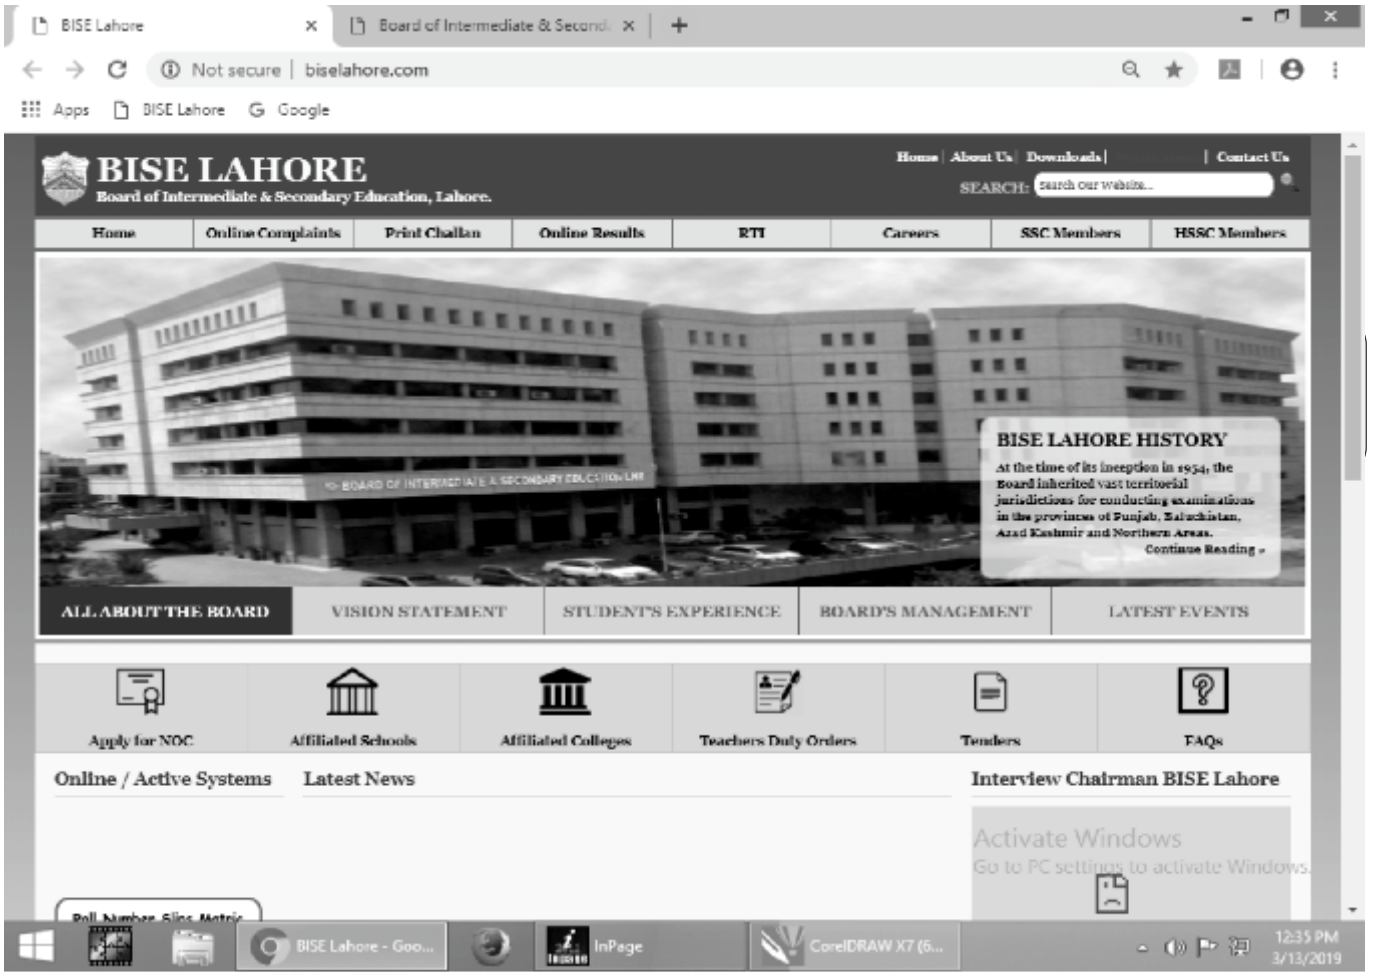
BISE Lahore ×
Board of Intermediate & Second ×
+
Not secure | biselahore.com
Apps  BISE Lahore  Google

BISE LAHORE
Board of Intermediate & Secondary Education, Lahore.
Home | About Us | Downloads | | Contact Us
SEARCH: Search our website...

| Home | Online Complaints | Print Challan | Online Results | RTI | Careers | SSC Members | HSSC Members |
|---|---|---|---|---|---|---|---|

BOARD OF INTERMEDIATE & SECONDARY EDUCATION LHR

BISE LAHORE HISTORY
At the time of its inception in 1954, the Board inherited vast territorial jurisdictions for conducting examinations in the provinces of Punjab, Baluchistan, Azad Kashmir and Northern Areas.
Continue Reading »

ALL ABOUT THE BOARD | VISION STATEMENT | STUDENT'S EXPERIENCE | BOARD'S MANAGEMENT | LATEST EVENTS

Apply for NOC | Affiliated Schools | Affiliated Colleges | Teachers Duty Orders | Tenders | FAQs

Online / Active Systems
Latest News
Interview Chairman BISE Lahore

Activate Windows
Go to PC settings to activate Windows.

Roll Number Slips Matric

BISE Lahore - Goo...
InPage
CorelDRAW X7 (6...
12:35 PM
3/13/2019